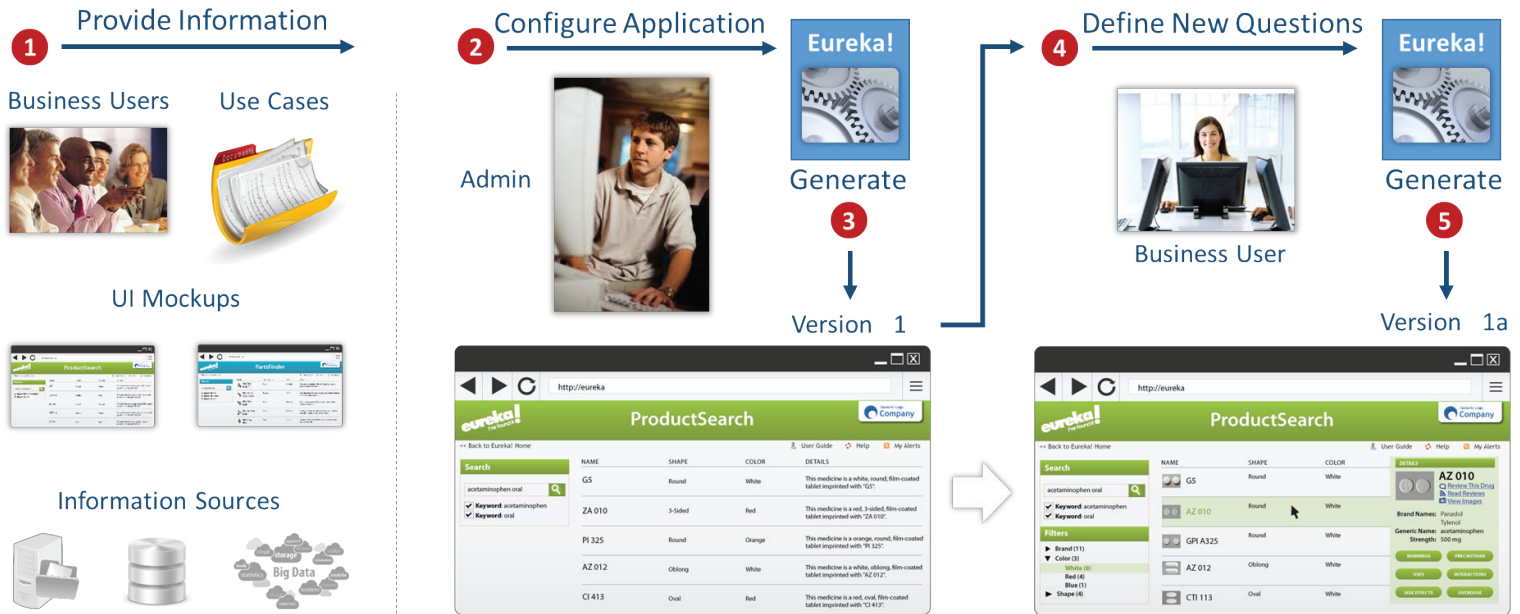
1 Provide Information

Business Users

Use Cases

UI Mockups

ProductSearch

PartsFinder

Information Sources

storage

statistics

Big Data

2 Configure Application

Admin

Eureka!

Generate

3

Version 1

http://eureka

Eureka!

ProductSearch

Company

<< Back to Eureka! Home

User Guide

Help

My Alerts

Search

acetaminophen oral

Keyword: acetaminophen

Keyword: oral

| NAME | SHAPE | COLOR | DETAILS |
|---|---|---|---|
| G5 | Round | White | This medicine is a white, round, film-coated tablet imprinted with "G5". |
| ZA 010 | 3-Sided | Red | This medicine is a red, 3-sided, film-coated tablet imprinted with "ZA 010". |
| PI 325 | Round | Orange | This medicine is a orange, round, film-coated tablet imprinted with "PI 325". |
| AZ 012 | Oblong | White | This medicine is a white, oblong, film-coated tablet imprinted with "AZ 012". |
| CI 413 | Oval | Red | This medicine is a red, oval, film-coated tablet imprinted with "CI 413". |

4 Define New Questions

Business User

Eureka!

Generate

5

Version 1a

http://eureka

Eureka!

ProductSearch

Company

<< Back to Eureka! Home

User Guide

Help

My Alerts

Search

acetaminophen oral

Keyword: acetaminophen

Keyword: oral

Filters

Brand (11)

Color (3)

White (8)

Red (4)

Blue (1)

Shape (4)

| NAME | SHAPE | COLOR |
|---|---|---|
| G5 | Round | White |
| AZ 010 | Round | White |
| GPI A325 | Round | White |
| AZ 012 | Oblong | White |
| CTI 113 | Oval | White |

DETAILS

AZ 010

Review This Drug

Read Reviews

View Images

Brand Names: Panadol Tylenol

Generic Name: acetaminophen

Strength: 500 mg

WARNINGS

PRECAUTIONS

USES

INTERACTIONS

SIDE EFFECTS

OVERDOSE